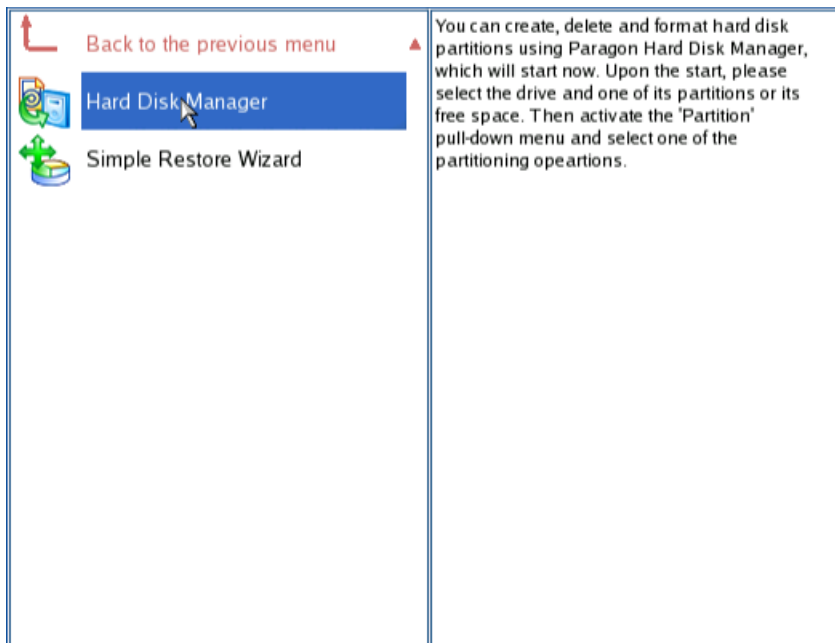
Back to the previous menu

Hard Disk Manager

Simple Restore Wizard

You can create, delete and format hard disk partitions using Paragon Hard Disk Manager, which will start now. Upon the start, please select the drive and one of its partitions or its free space. Then activate the 'Partition' pull-down menu and select one of the partitioning opeartions.